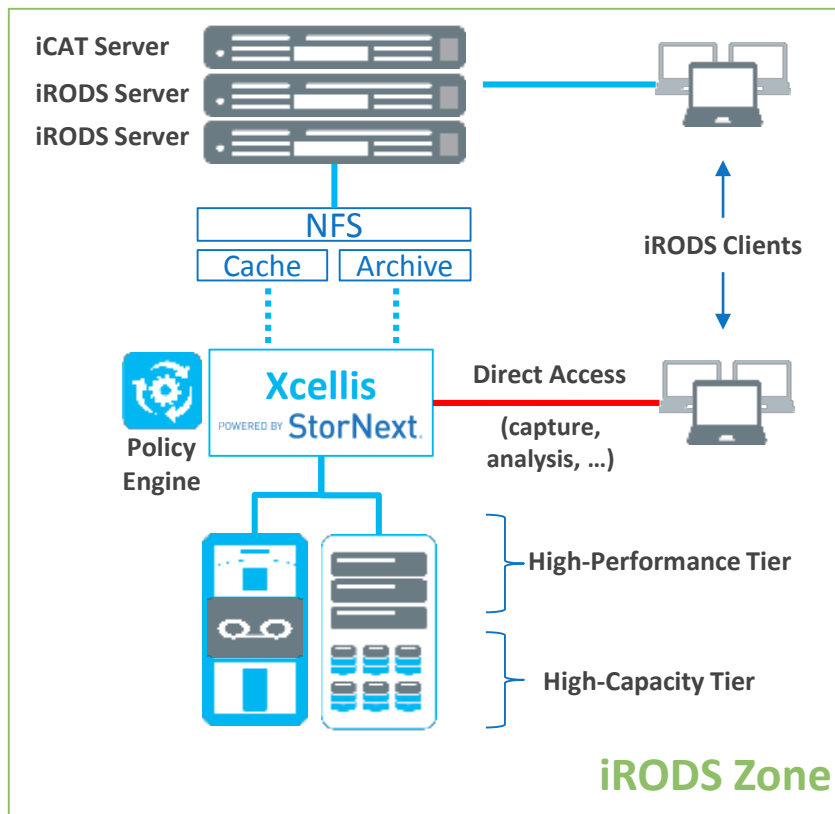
iCAT Server
iRODS Server
iRODS Server

NFS
Cache
Archive

iRODS Clients

Xcellis
POWERED BY StorNext.

Policy Engine

Direct Access
(capture, analysis, …)

High-Performance Tier
High-Capacity Tier

iRODS Zone